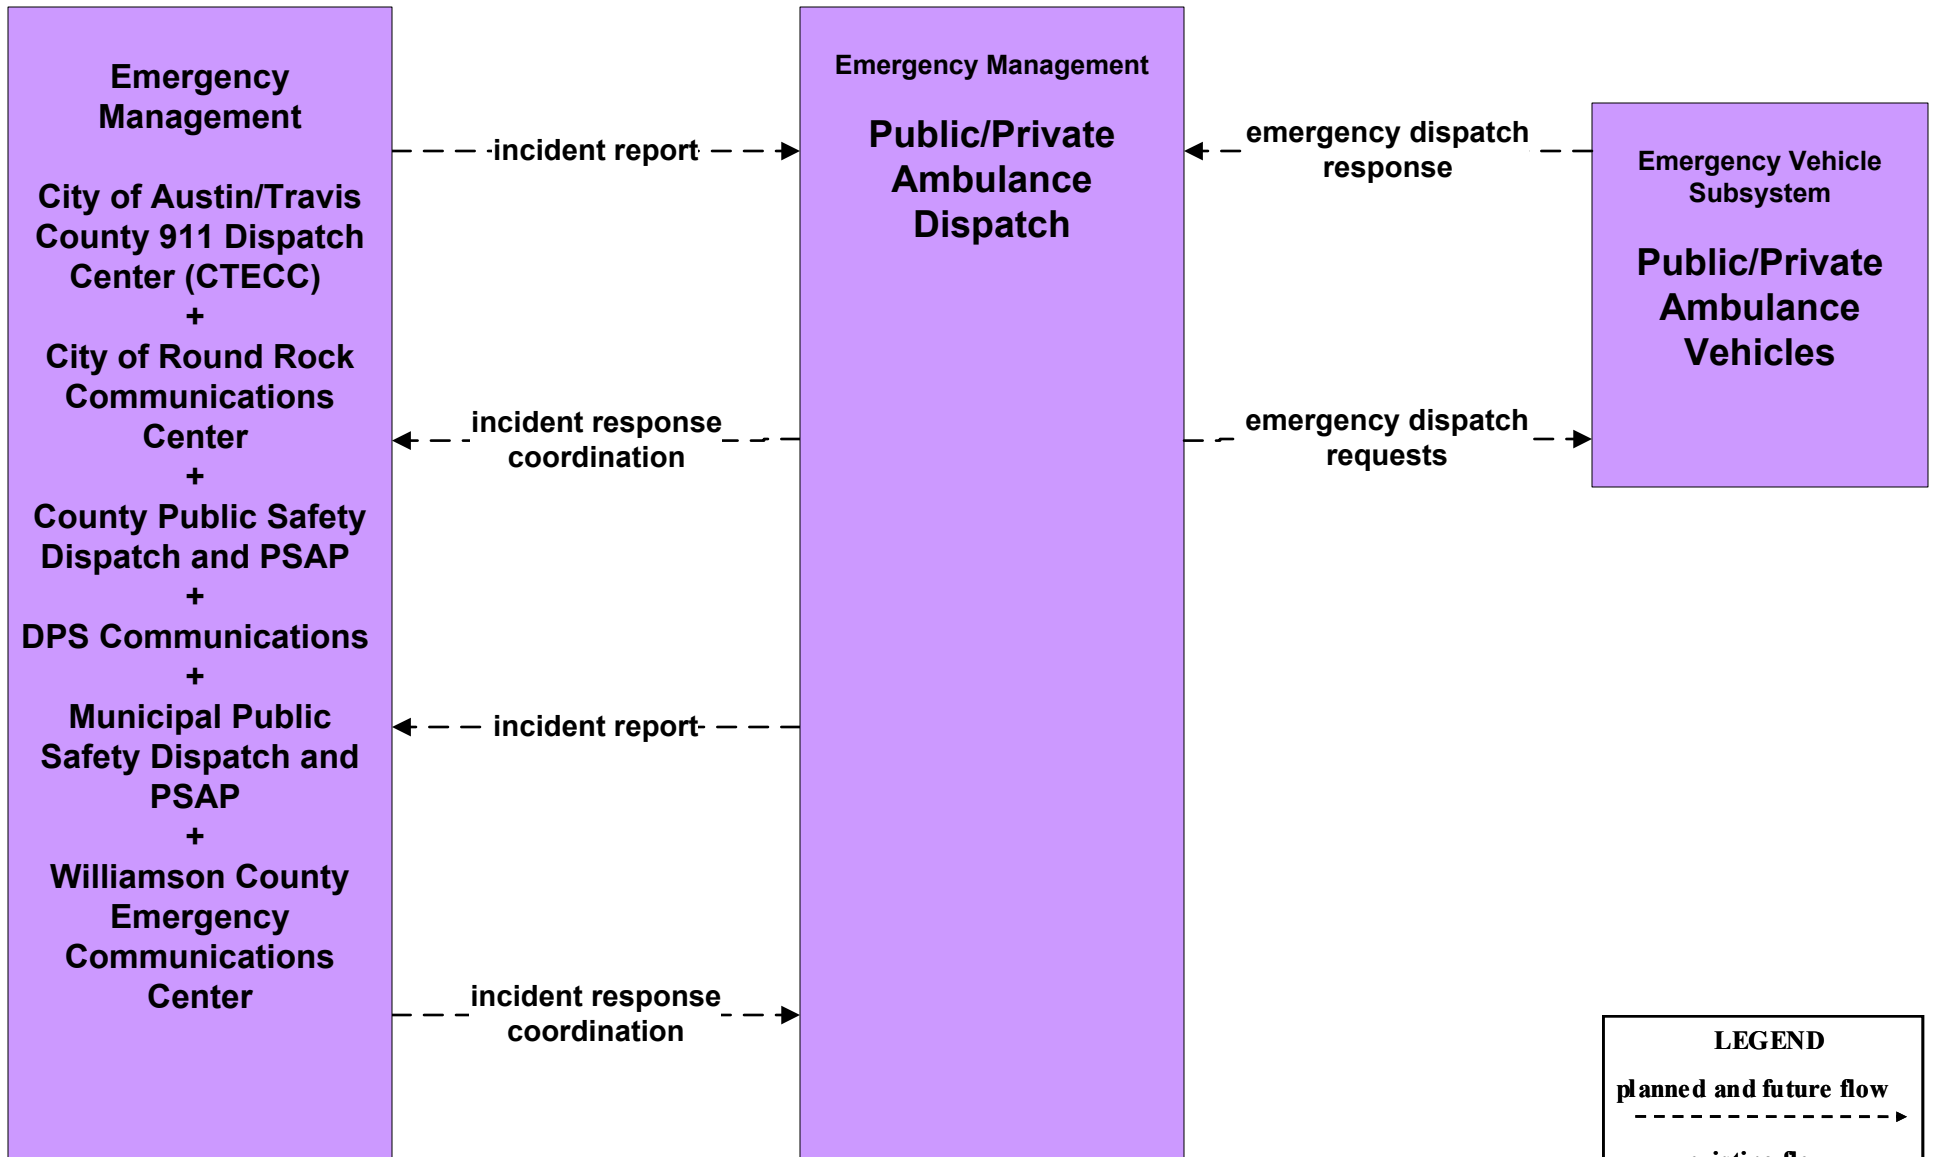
Emergency Management

City of Austin/Travis County 911 Dispatch Center (CTECC)
+
City of Round Rock Communications Center
+
County Public Safety Dispatch and PSAP
+
DPS Communications
+
Municipal Public Safety Dispatch and PSAP
+
Williamson County Emergency Communications Center

incident report

incident response coordination

incident report

incident response coordination

Emergency Management

Public/Private Ambulance Dispatch

emergency dispatch response

emergency dispatch requests

Emergency Vehicle Subsystem

Public/Private Ambulance Vehicles

LEGEND

planned and future flow

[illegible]